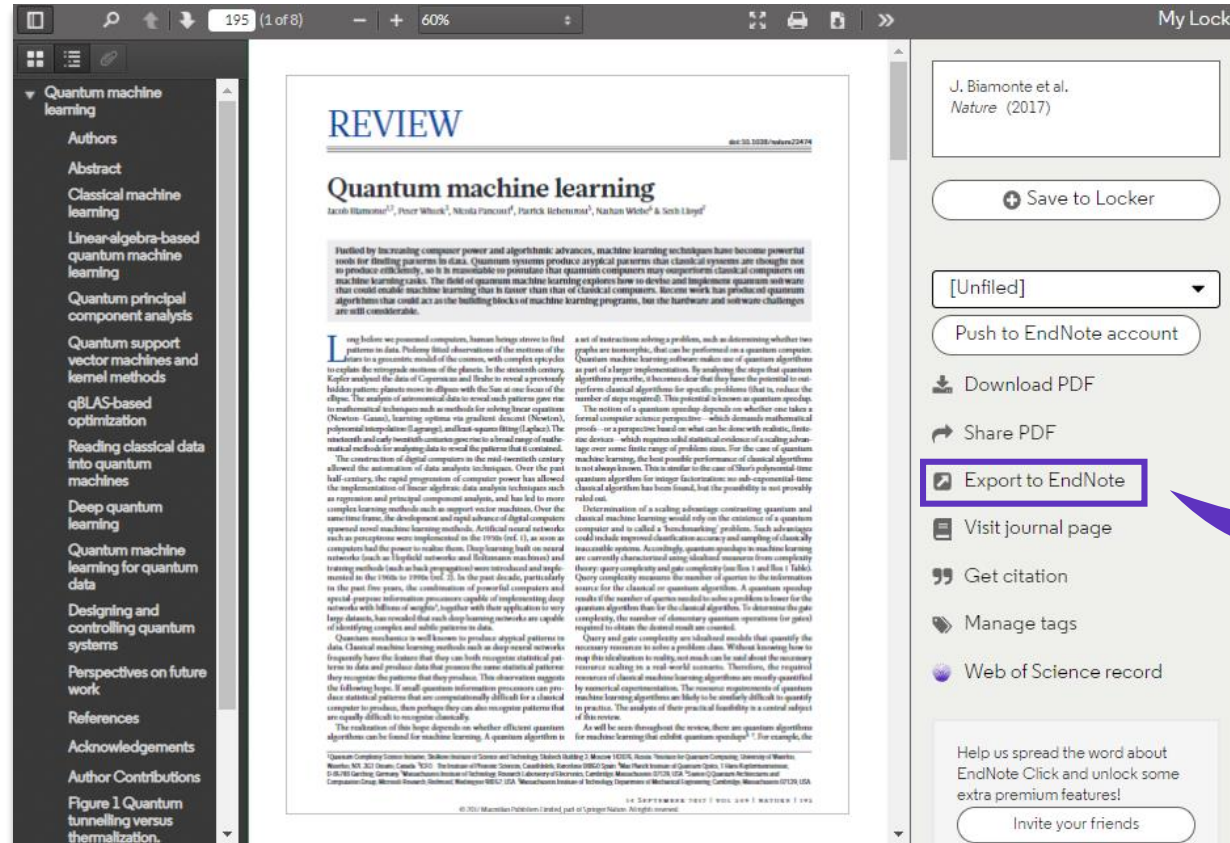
195 (1 of 8) 60%

My Lock

Quantum machine learning
Authors
Abstract
Classical machine learning
Linear-algebra-based quantum machine learning
Quantum principal component analysis
Quantum support vector machines and kernel methods
qBLAS-based optimization
Reading classical data into quantum machines
Deep quantum learning
Quantum machine learning for quantum data
Designing and controlling quantum systems
Perspectives on future work
References
Acknowledgements
Author Contributions
Figure 1 Quantum tunnelling versus thermalization.

REVIEW

doi:10.1038/nature23474

Quantum machine learning

Jacob Biamonte, Peter Wittek, Nicola Pancotti, Patrick Rebentrost, Nathan Wiebe & Seth Lloyd

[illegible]

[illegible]

14 SEPTEMBER 2017 | VOL 549 | NATURE | 195

J. Biamonte et al.
Nature (2017)

Save to Locker

[Unfiled]

Push to EndNote account

Download PDF

Share PDF

Export to EndNote

Visit journal page

Get citation

Manage tags

Web of Science record

Help us spread the word about EndNote Click and unlock some extra premium features!

Invite your friends